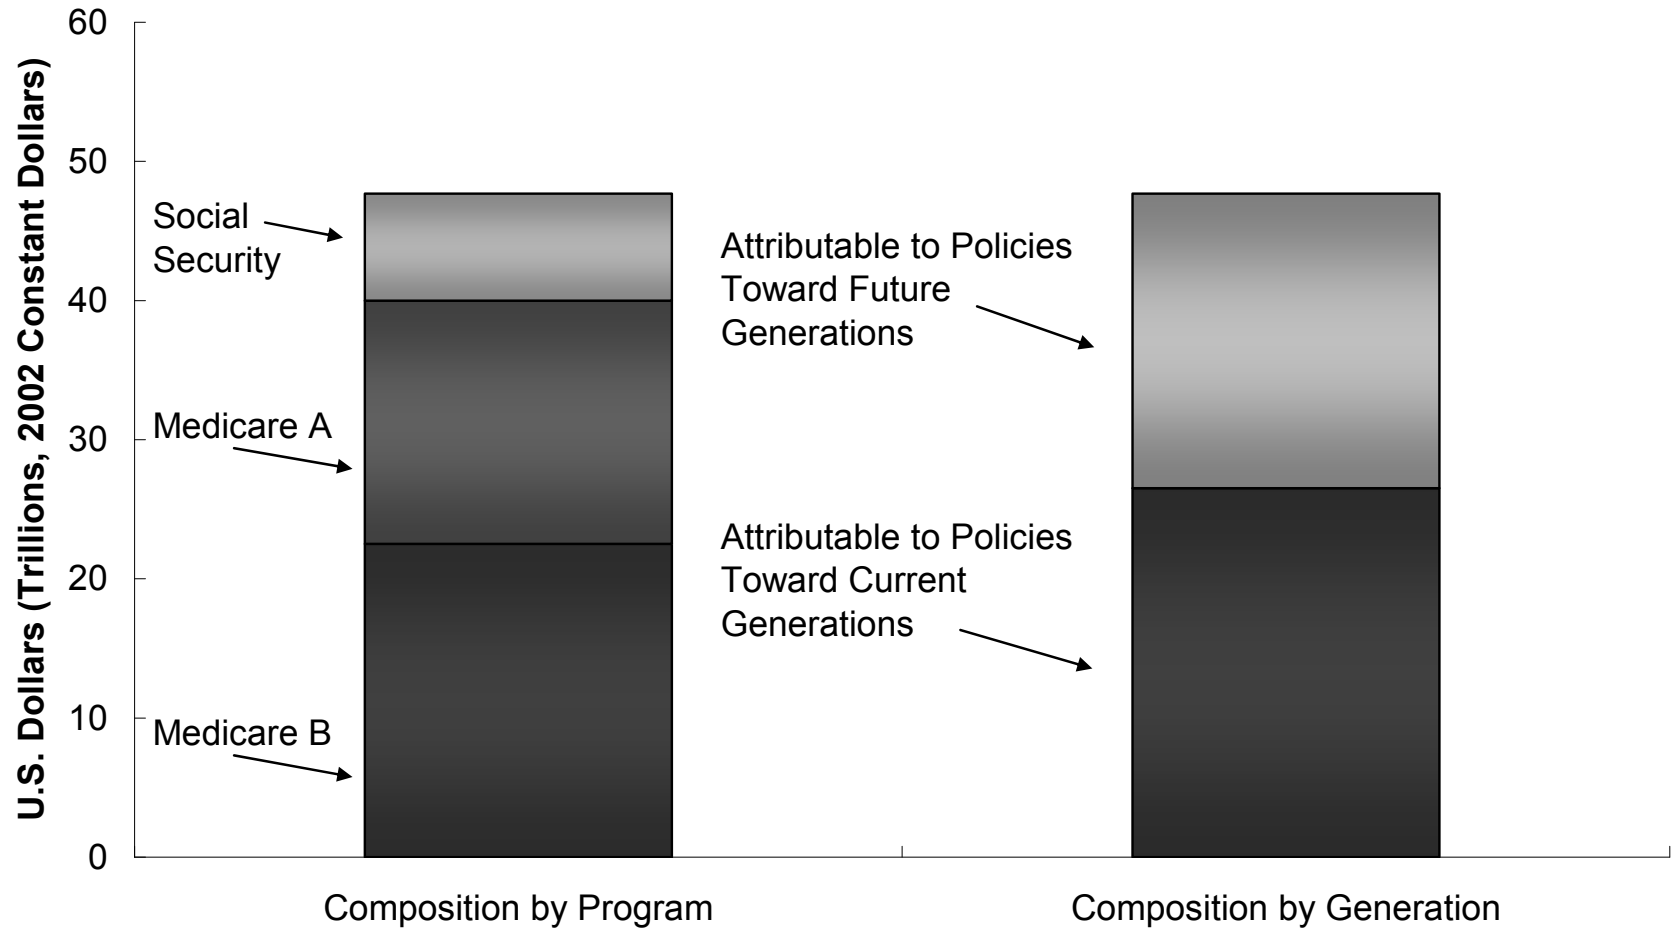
U.S. Dollars (Trillions, 2002 Constant Dollars)

60
50
40
30
20
10
0

Social Security
Medicare A
Medicare B

Attributable to Policies Toward Future Generations

Attributable to Policies Toward Current Generations

Composition by Program
Composition by Generation